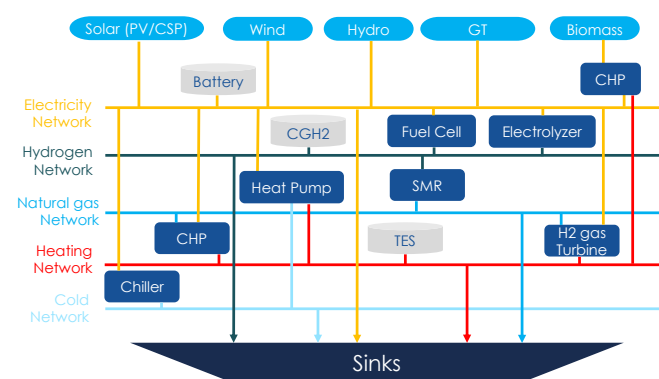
Solar (PV/CSP)

Wind

Hydro

GT

Biomass

Battery

CHP

Electricity Network

CGH2

Fuel Cell

Electrolyzer

Hydrogen Network

Heat Pump

SMR

Natural gas Network

CHP

TES

H2 gas Turbine

Heating Network

Chiller

Cold Network

Sinks